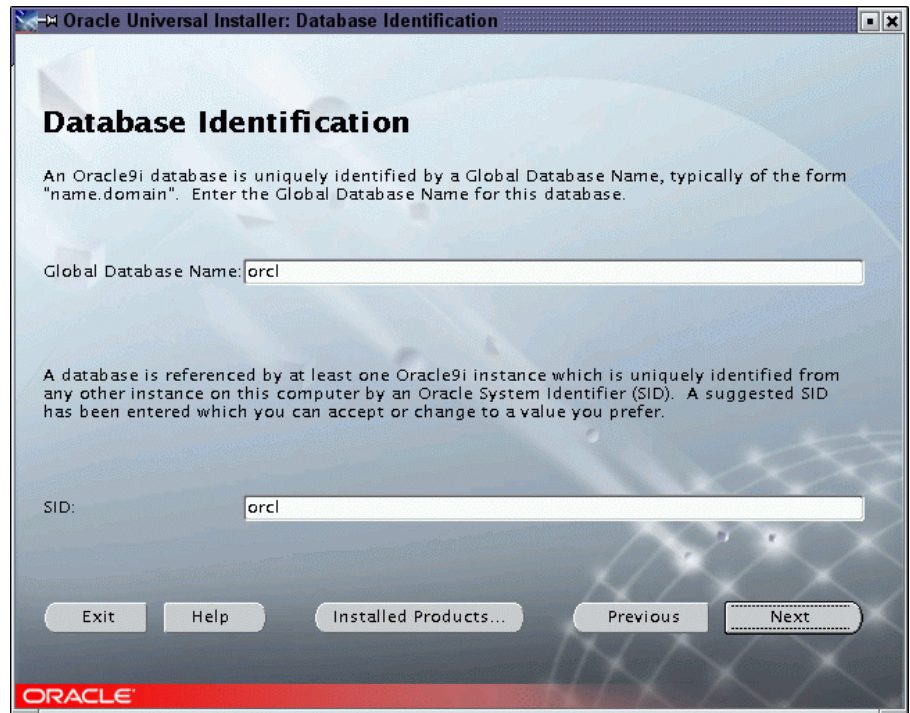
Oracle Universal Installer: Database Identification

Database Identification

An Oracle9i database is uniquely identified by a Global Database Name, typically of the form "name.domain". Enter the Global Database Name for this database.

Global Database Name: orcl

A database is referenced by at least one Oracle9i instance which is uniquely identified from any other instance on this computer by an Oracle System Identifier (SID). A suggested SID has been entered which you can accept or change to a value you prefer.

SID: orcl

Exit Help Installed Products... Previous Next

ORACLE